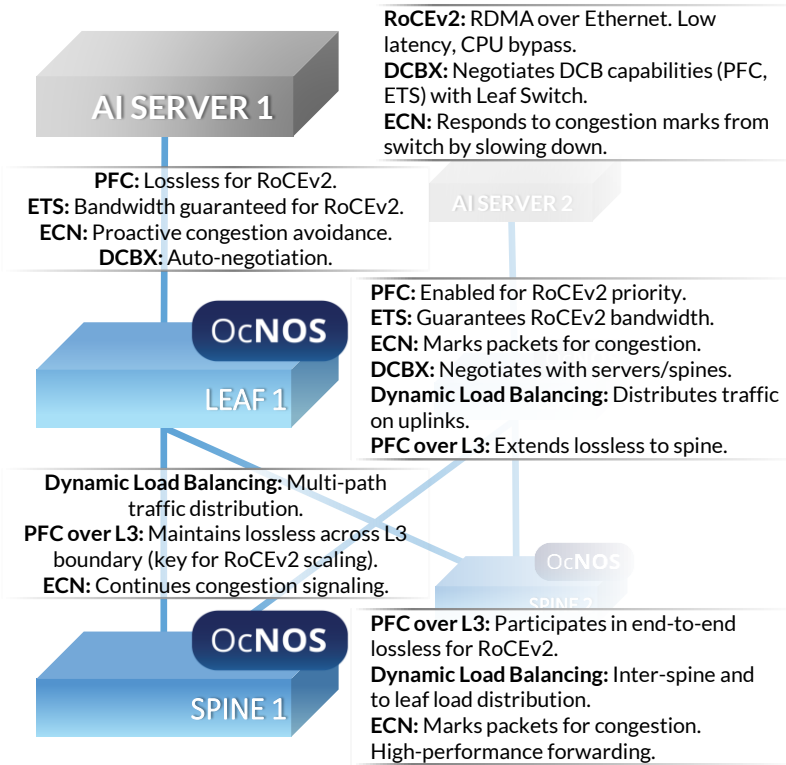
AI SERVER 1

**RoCEv2:** RDMA over Ethernet. Low latency, CPU bypass.
**DCBX:** Negotiates DCB capabilities (PFC, ETS) with Leaf Switch.
**ECN:** Responds to congestion marks from switch by slowing down.

**PFC:** Lossless for RoCEv2.
**ETS:** Bandwidth guaranteed for RoCEv2.
**ECN:** Proactive congestion avoidance.
**DCBX:** Auto-negotiation.

AI SERVER 2

OcNOS

LEAF 1

**PFC:** Enabled for RoCEv2 priority.
**ETS:** Guarantees RoCEv2 bandwidth.
**ECN:** Marks packets for congestion.
**DCBX:** Negotiates with servers/spines.
**Dynamic Load Balancing:** Distributes traffic on uplinks.
**PFC over L3:** Extends lossless to spine.

**Dynamic Load Balancing:** Multi-path traffic distribution.
**PFC over L3:** Maintains lossless across L3 boundary (key for RoCEv2 scaling).
**ECN:** Continues congestion signaling.

OcNOS

SPINE 2

OcNOS

SPINE 1

**PFC over L3:** Participates in end-to-end lossless for RoCEv2.
**Dynamic Load Balancing:** Inter-spine and to leaf load distribution.
**ECN:** Marks packets for congestion. High-performance forwarding.